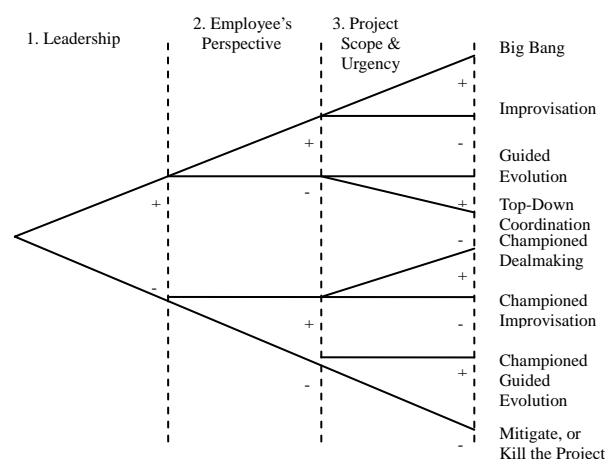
1. Leadership

2. Employee's Perspective

3. Project Scope & Urgency

Big Bang

Improvisation

Guided Evolution

Top-Down Coordination

Championed Dealmaking

Championed Improvisation

Championed Guided Evolution

Mitigate, or Kill the Project

+
-
+
-
+
-
+
-
+
-
+
-
+
-